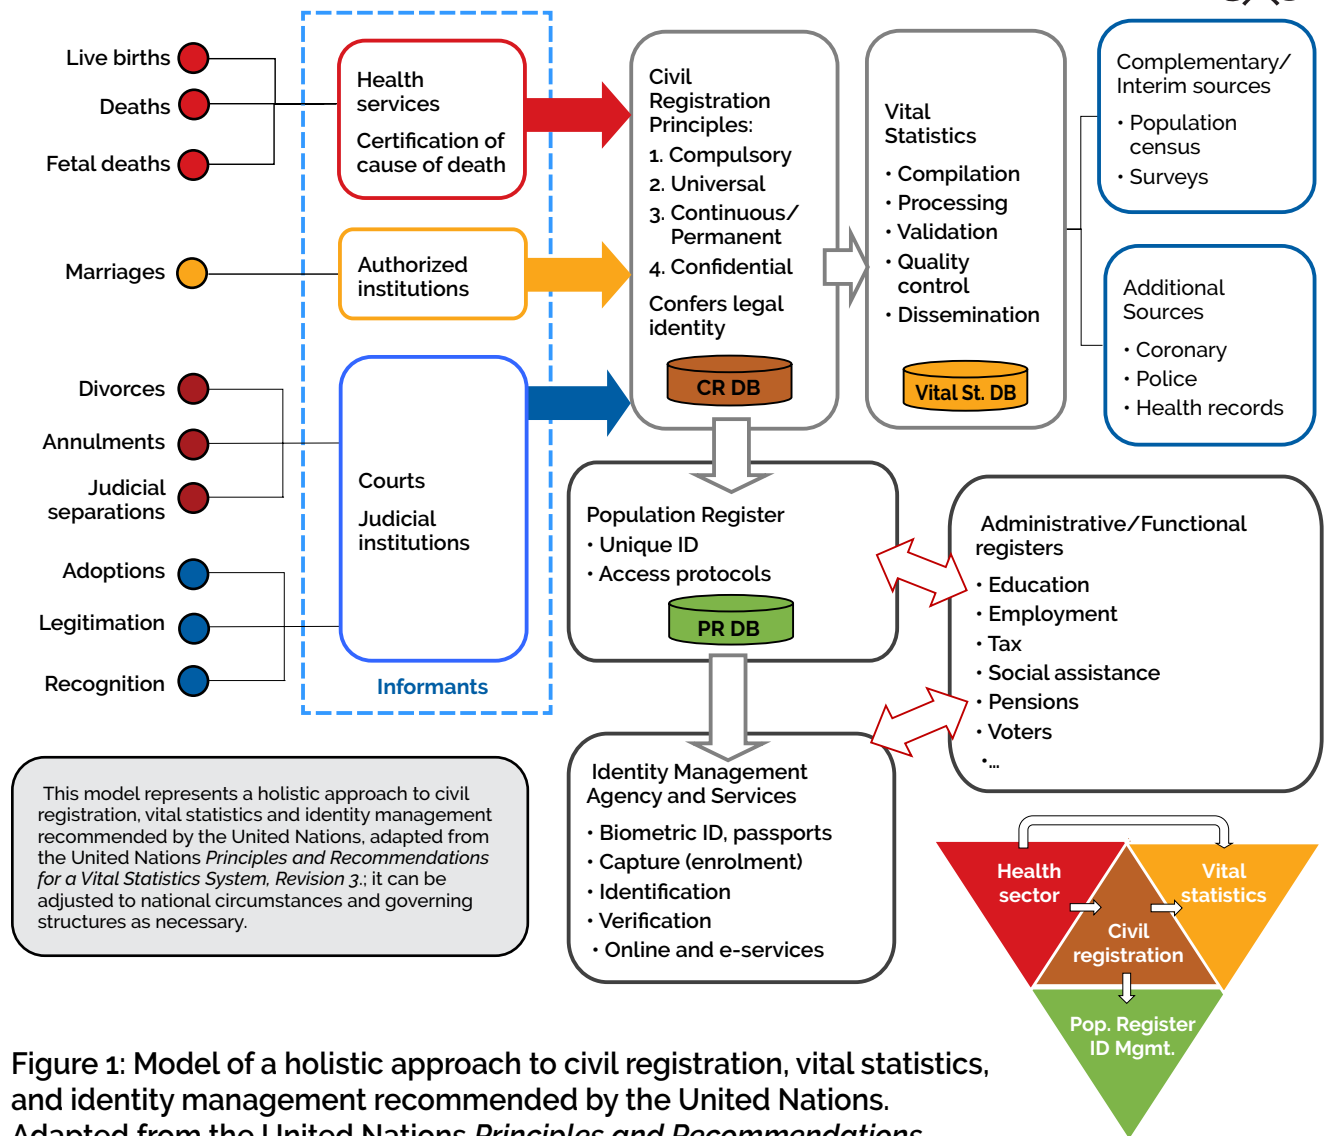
Live births
Deaths
Fetal deaths

Health services
Certification of cause of death

Marriages

Authorized institutions

Divorces
Annulments
Judicial separations

Adoptions
Legitimation
Recognition

Courts
Judicial institutions

Informants

Civil Registration Principles:
1. Compulsory
2. Universal
3. Continuous/ Permanent
4. Confidential
Confers legal identity

CR DB

Vital Statistics
• Compilation
• Processing
• Validation
• Quality control
• Dissemination

Vital St. DB

Complementary/ Interim sources
• Population census
• Surveys

Additional Sources
• Coronary
• Police
• Health records

Population Register
• Unique ID
• Access protocols

PR DB

Administrative/Functional registers
• Education
• Employment
• Tax
• Social assistance
• Pensions
• Voters
•...

Identity Management Agency and Services
• Biometric ID, passports
• Capture (enrolment)
• Identification
• Verification
• Online and e-services

This model represents a holistic approach to civil registration, vital statistics and identity management recommended by the United Nations, adapted from the United Nations *Principles and Recommendations for a Vital Statistics System, Revision 3*.; it can be adjusted to national circumstances and governing structures as necessary.

Health sector
Vital statistics
Civil registration
Pop. Register ID Mgmt.

Figure 1: Model of a holistic approach to civil registration, vital statistics, and identity management recommended by the United Nations. Adapted from the United Nations *Principles and Recommendations* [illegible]